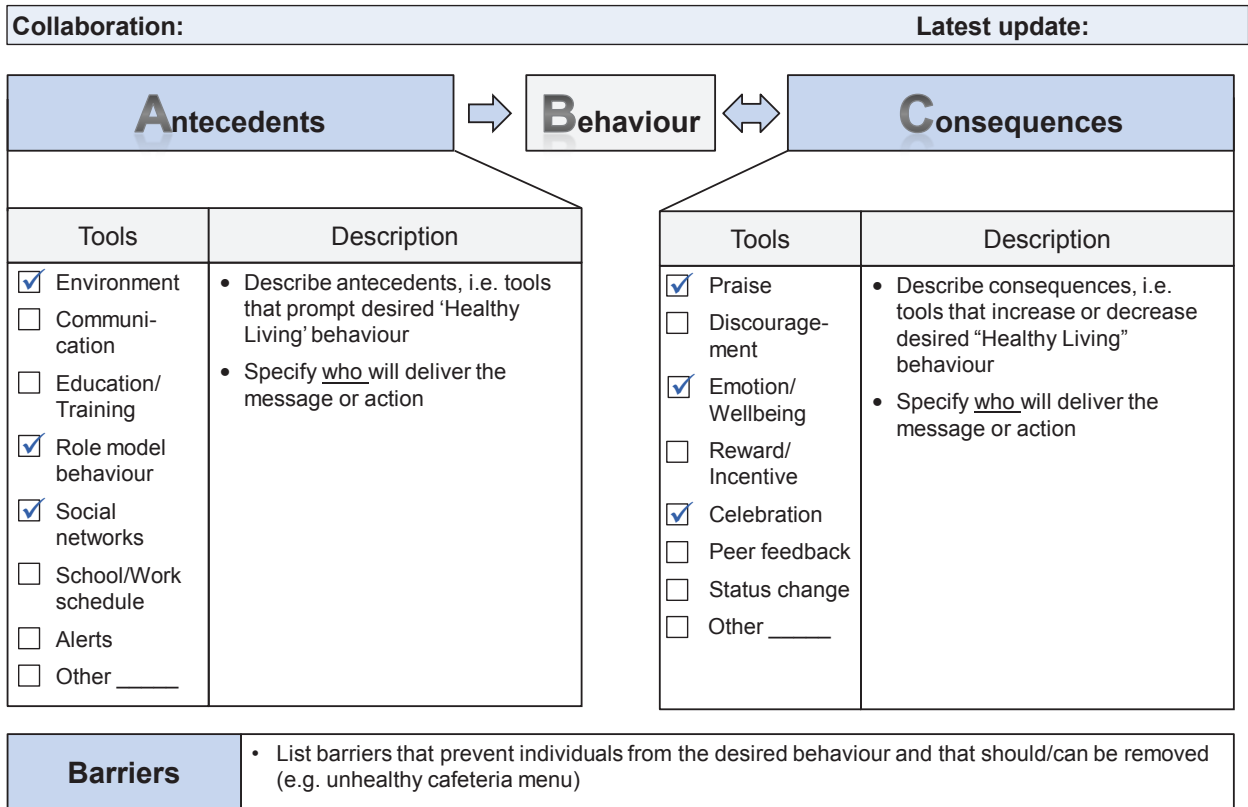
Collaboration: Latest update:

Antecedents ⇨ Behaviour ⇔ Consequences

| Tools | Description |
|---|---|
| ☑ Environment<br>☐ Communication<br>☐ Education/ Training<br>☑ Role model behaviour<br>☑ Social networks<br>☐ School/Work schedule<br>☐ Alerts<br>☐ Other _____ | • Describe antecedents, i.e. tools that prompt desired 'Healthy Living' behaviour<br>• Specify who will deliver the message or action |

| Tools | Description |
|---|---|
| ☑ Praise<br>☐ Discouragement<br>☑ Emotion/ Wellbeing<br>☐ Reward/ Incentive<br>☑ Celebration<br>☐ Peer feedback<br>☐ Status change<br>☐ Other _____ | • Describe consequences, i.e. tools that increase or decrease desired "Healthy Living" behaviour<br>• Specify who will deliver the message or action |

Barriers
• List barriers that prevent individuals from the desired behaviour and that should/can be removed (e.g. unhealthy cafeteria menu)